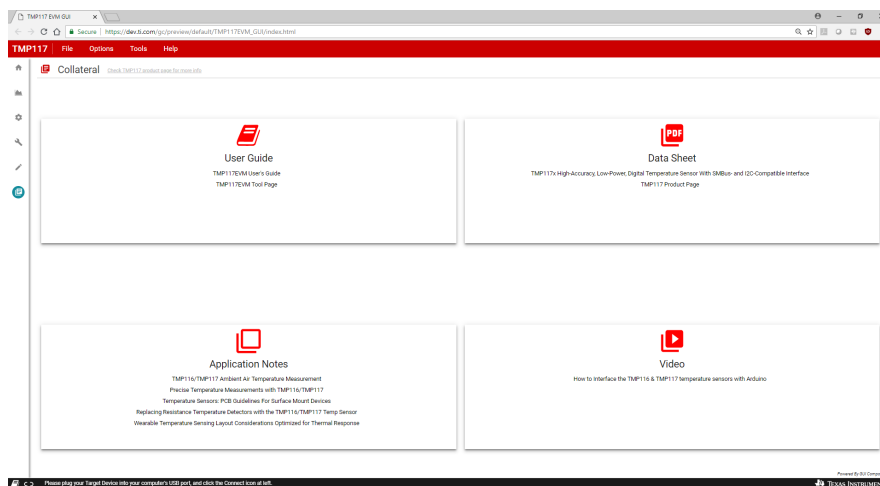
TMP117 EVM GUI ×

Secure | https://dev.ti.com/gc/preview/default/TMP117EVM_GUI/index.html

TMP117 File Options Tools Help

Collateral Check TMP117 product page for more info

User Guide

TMP117EVM User's Guide

TMP117EVM Tool Page

PDF

Data Sheet

TMP117x High-Accuracy, Low-Power, Digital Temperature Sensor With SMBus- and I2C-Compatible Interface

TMP117 Product Page

Application Notes

TMP116/TMP117 Ambient Air Temperature Measurement

Precise Temperature Measurements with TMP116/TMP117

Temperature Sensors: PCB Guidelines For Surface Mount Devices

Replacing Resistance Temperature Detectors with the TMP116/TMP117 Temp Sensor

Wearable Temperature Sensing Layout Considerations Optimized for Thermal Response

Video

How to Interface the TMP116 & TMP117 temperature sensors with Arduino

Powered By GUI Compo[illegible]

Please plug your Target Device into your computer's USB port, and click the Connect icon at left.

Texas Instrumen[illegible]